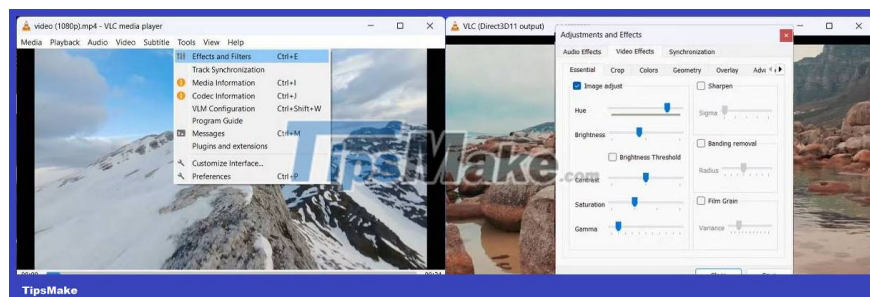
video (1080p).mp4 - VLC media player

Media Playback Audio Video Subtitle Tools View Help

Effects and Filters Ctrl+E
Track Synchronization
Media Information Ctrl+I
Codec Information Ctrl+J
VLM Configuration Ctrl+Shift+W
Program Guide
Messages Ctrl+M
Plugins and extensions
Customize Interface...
Preferences Ctrl+P

00:00 00:21

VLC (Direct3D11 output)

Adjustments and Effects

Audio Effects Video Effects Synchronization

Essential Crop Colors Geometry Overlay Adv

Image adjust
Hue
Brightness
Brightness Threshold
Contrast
Saturation
Gamma

Sharpen
Sigma
Banding removal
Radius
Film Grain
Variance

TipsMake

TipsMake